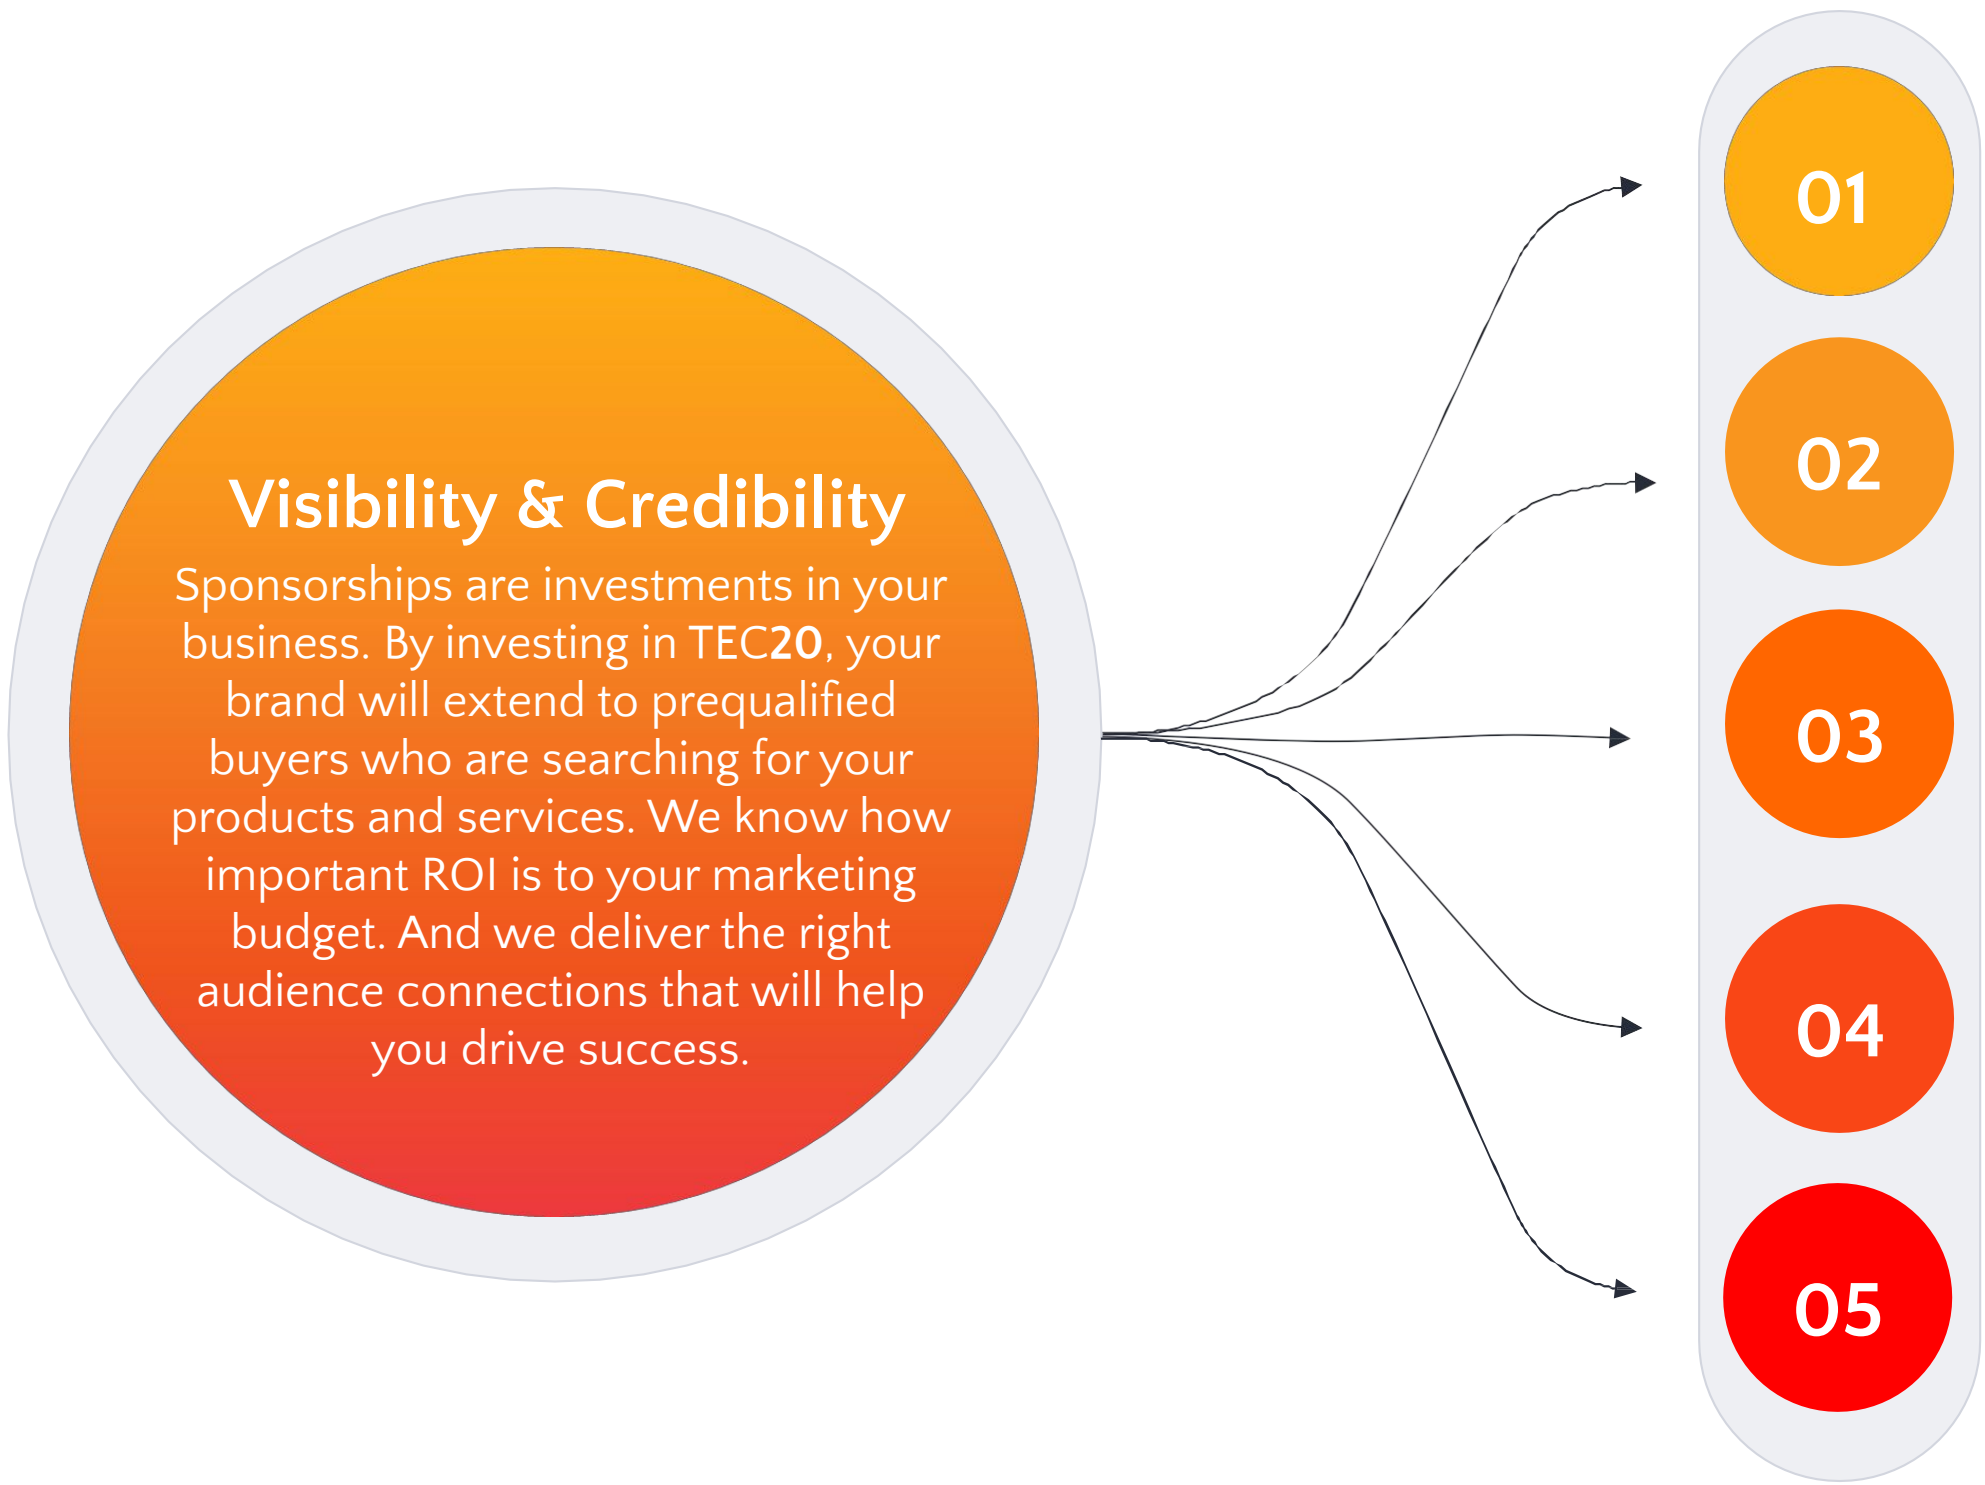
Visibility & Credibility

Sponsorships are investments in your business. By investing in TEC20, your brand will extend to prequalified buyers who are searching for your products and services. We know how important ROI is to your marketing budget. And we deliver the right audience connections that will help you drive success.

01

02

03

04

05